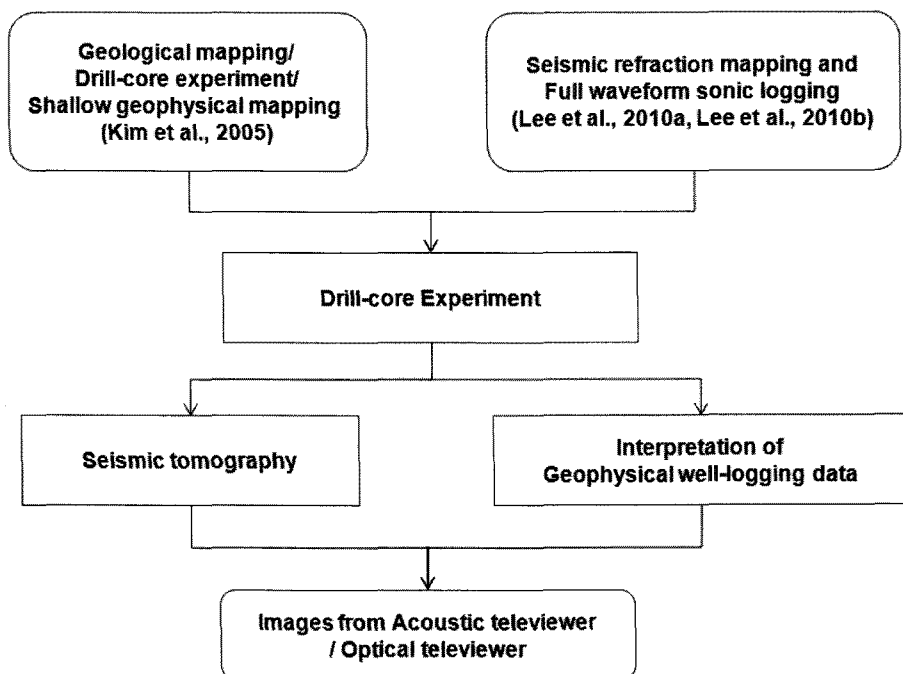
Geological mapping/
Drill-core experiment/
Shallow geophysical mapping
(Kim et al., 2005)

Seismic refraction mapping and
Full waveform sonic logging
(Lee et al., 2010a, Lee et al., 2010b)

Drill-core Experiment

Seismic tomography

Interpretation of
Geophysical well-logging data

Images from Acoustic televiewer
/ Optical televiewer